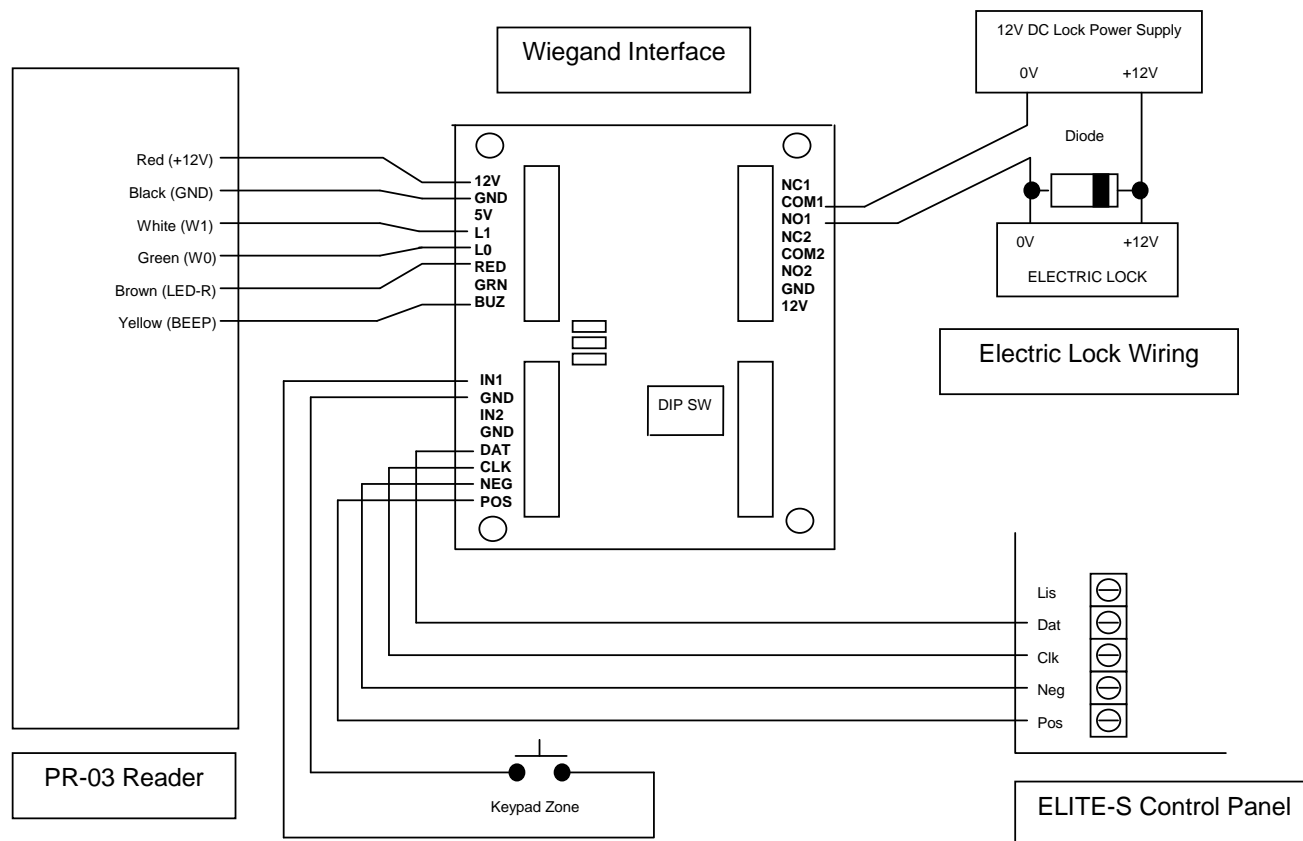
Wiegand Interface

12V DC Lock Power Supply

0V

+12V

Diode

Red (+12V)
Black (GND)
White (W1)
Green (W0)
Brown (LED-R)
Yellow (BEEP)

12V
GND
5V
L1
L0
RED
GRN
BUZ

NC1
COM1
NO1
NC2
COM2
NO2
GND
12V

0V

+12V

ELECTRIC LOCK

Electric Lock Wiring

IN1
GND
IN2
GND
DAT
CLK
NEG
POS

DIP SW

Lis
Dat
Clk
Neg
Pos

PR-03 Reader

Keypad Zone

ELITE-S Control Panel